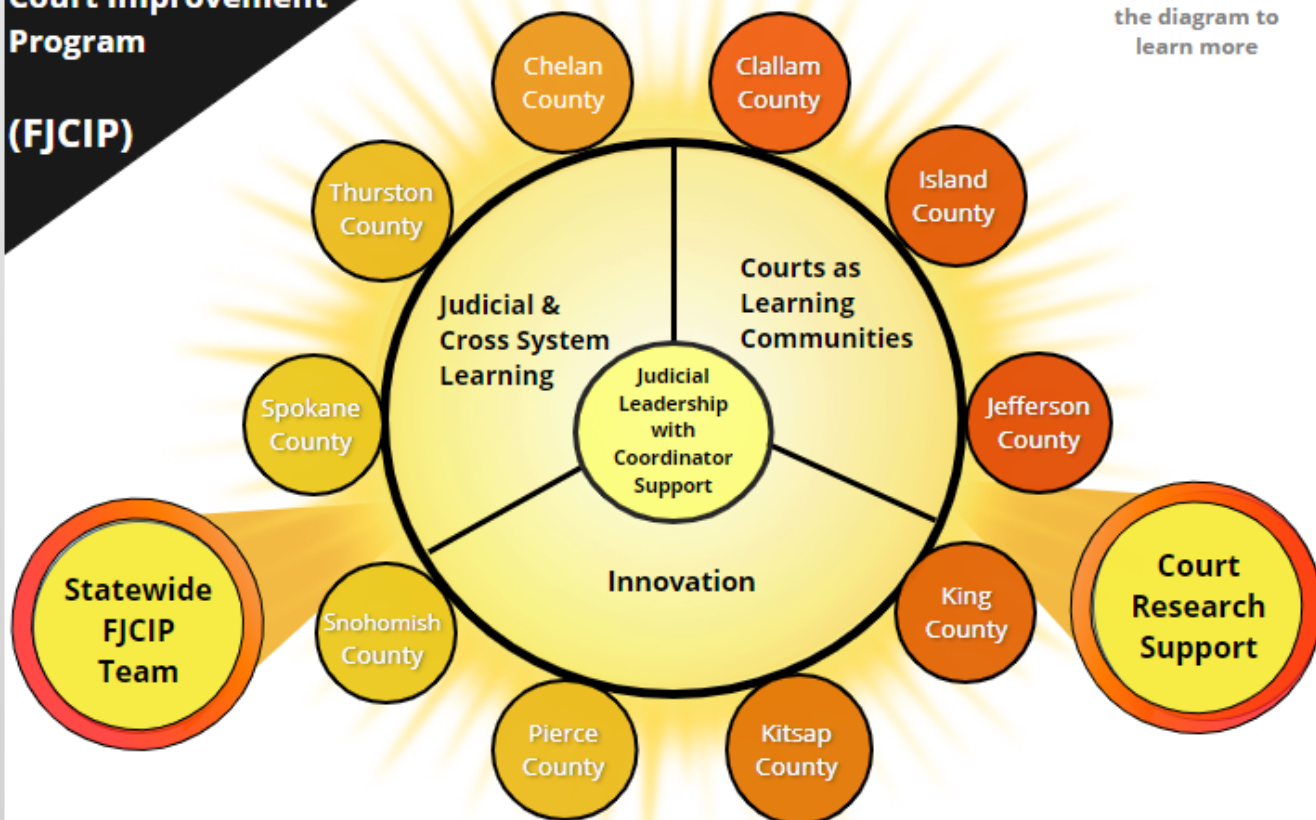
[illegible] Court Improvement Program

(FJCIP)

the diagram to learn more

Chelan County

Clallam County

Thurston County

Island County

Judicial & Cross System Learning

Courts as Learning Communities

Judicial Leadership with Coordinator Support

Spokane County

Jefferson County

Innovation

Statewide FJCIP Team

Snohomish County

King County

Court Research Support

Pierce County

Kitsap County